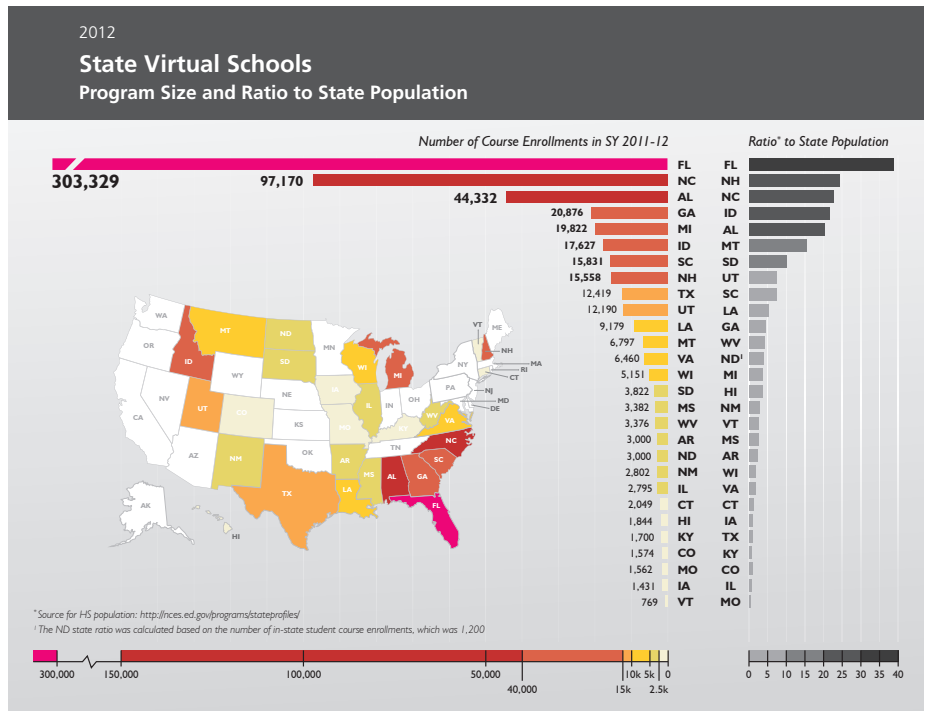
2012

State Virtual Schools
Program Size and Ratio to State Population

Number of Course Enrollments in SY 2011-12

| Enrollments | State |
|---|---|
| 303,329 | FL |
| 97,170 | NC |
| 44,332 | AL |
| 20,876 | GA |
| 19,822 | MI |
| 17,627 | ID |
| 15,831 | SC |
| 15,558 | NH |
| 12,419 | TX |
| 12,190 | UT |
| 9,179 | LA |
| 6,797 | MT |
| 6,460 | VA |
| 5,151 | WI |
| 3,822 | SD |
| 3,382 | MS |
| 3,376 | WV |
| 3,000 | AR |
| 3,000 | ND |
| 2,802 | NM |
| 2,795 | IL |
| 2,049 | CT |
| 1,844 | HI |
| 1,700 | KY |
| 1,574 | CO |
| 1,562 | MO |
| 1,431 | IA |
| 769 | VT |

Ratio* to State Population

FL
NH
NC
ID
AL
MT
SD
UT
SC
LA
GA
WV
ND¹
MI
HI
NM
VT
MS
AR
WI
VA
CT
IA
TX
KY
CO
IL
MO

WA OR CA NV ID MT WY UT CO AZ NM ND SD NE KS OK TX MN IA MO AR LA WI IL MI IN OH KY TN MS AL GA FL SC NC VA WV PA NY VT NH ME MA RI CT NJ DE MD AK HI

* Source for HS population: http://nces.ed.gov/programs/stateprofiles/
¹ The ND state ratio was calculated based on the number of in-state student course enrollments, which was 1,200

300,000 150,000 100,000 50,000 40,000 10k 5k 15k 2.5k 0

0 5 10 15 20 25 30 35 40